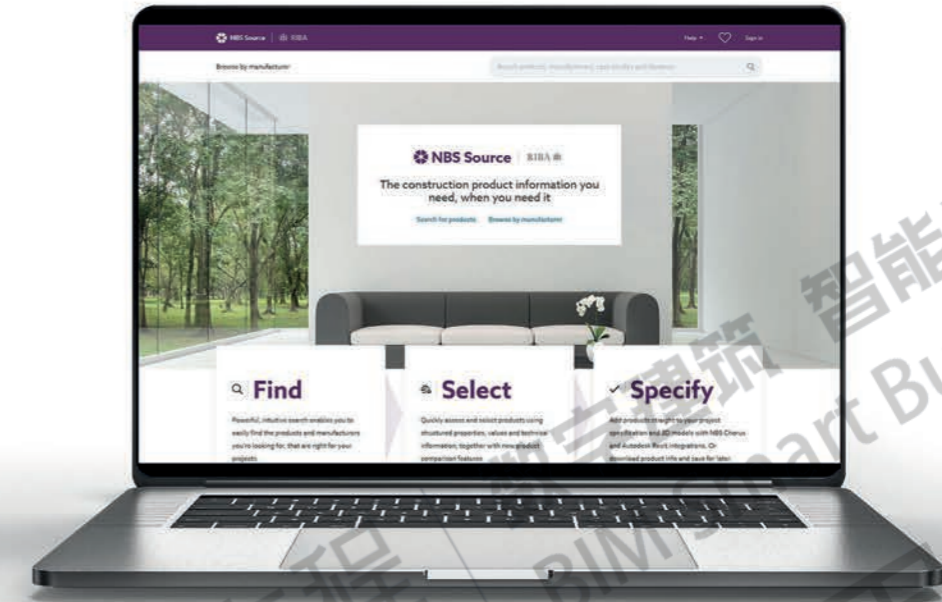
NBS Source | RIBA

Help  Sign in

Browse by manufacturer

Search products, manufacturers, case studies and features

NBS Source | RIBA

The construction product information you need, when you need it

Search for products  Browse by manufacturer

Find

Powerful, intuitive search enables you to easily find the products and manufacturers you're looking for, that are right for your projects

Select

Quickly assess and select products using structured properties, values and technical information, together with new product comparison features

Specify

Add products straight to your project specification and 3D models with NBS Chorus and Autodesk Revit integrations. Or download product info and save for later

智能

BIM

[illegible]

art Bu

程